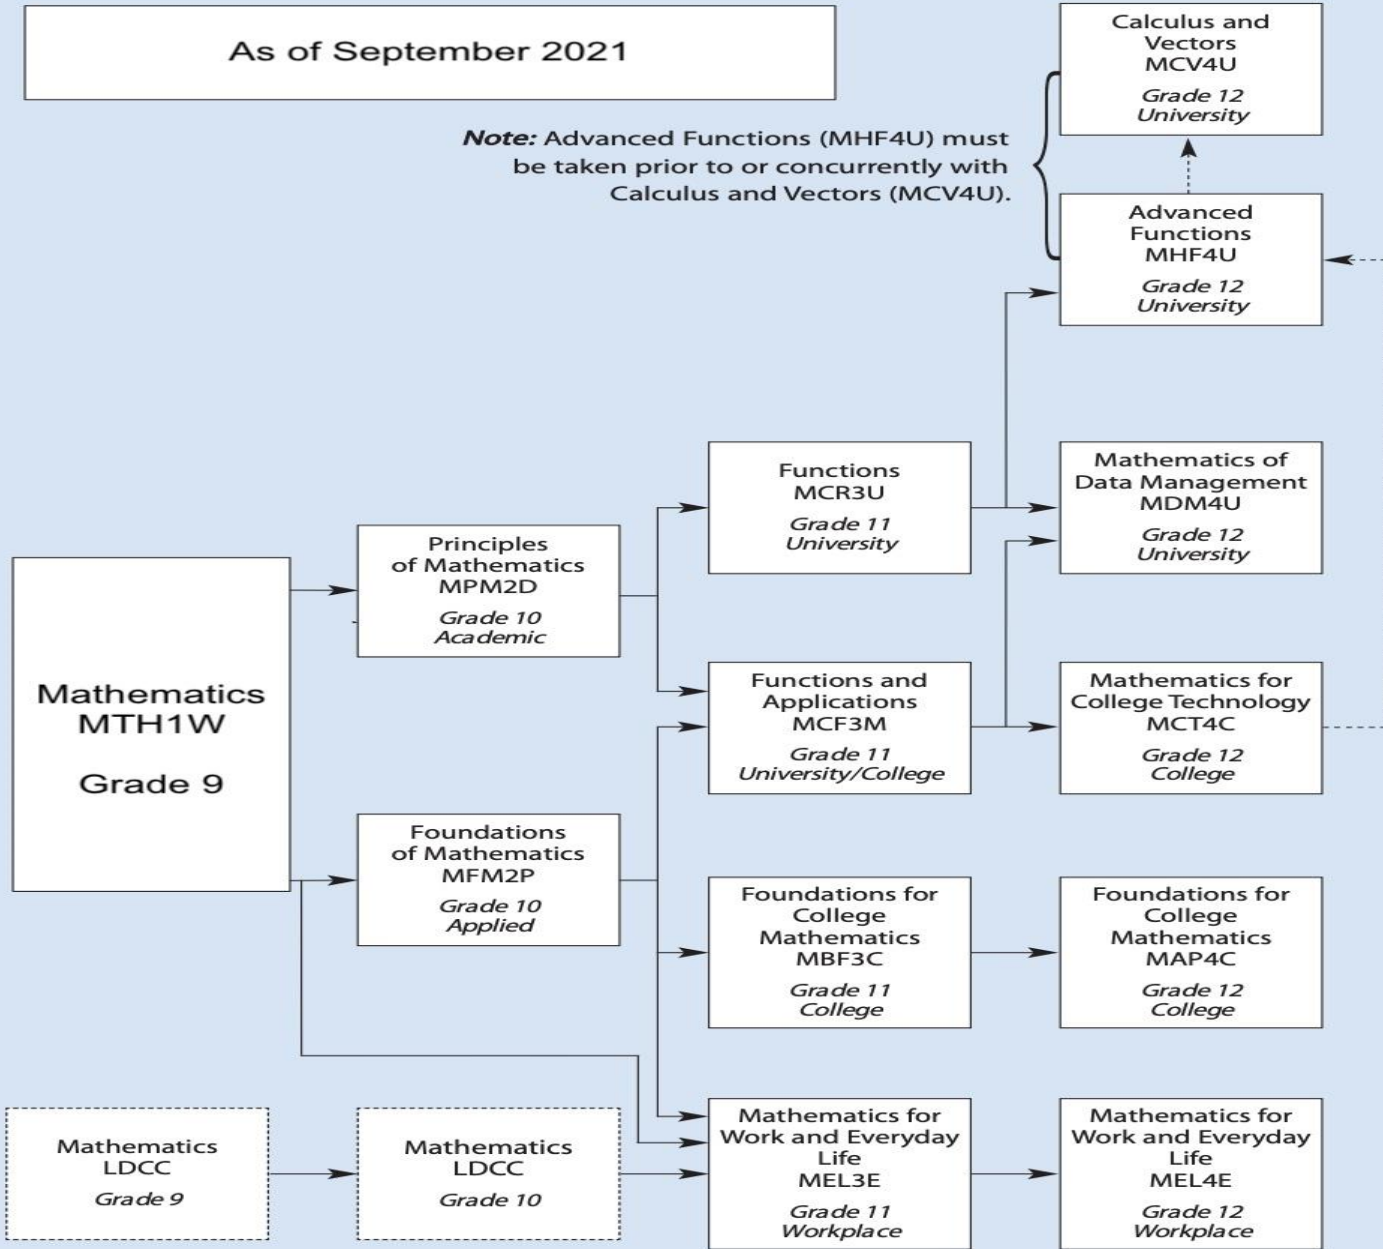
As of September 2021

Calculus and Vectors
MCV4U
Grade 12
University

Note: Advanced Functions (MHF4U) must be taken prior to or concurrently with Calculus and Vectors (MCV4U).

Advanced Functions
MHF4U
Grade 12
University

Functions
MCR3U
Grade 11
University

Mathematics of Data Management
MDM4U
Grade 12
University

Principles of Mathematics
MPM2D
Grade 10
Academic

Mathematics
MTH1W

Grade 9

Functions and Applications
MCF3M
Grade 11
University/College

Mathematics for College Technology
MCT4C
Grade 12
College

Foundations of Mathematics
MFM2P
Grade 10
Applied

Foundations for College Mathematics
MBF3C
Grade 11
College

Foundations for College Mathematics
MAP4C
Grade 12
College

Mathematics
LDCC
Grade 9

Mathematics
LDCC
Grade 10

Mathematics for Work and Everyday Life
MEL3E
Grade 11
Workplace

Mathematics for Work and Everyday Life
MEL4E
Grade 12
Workplace